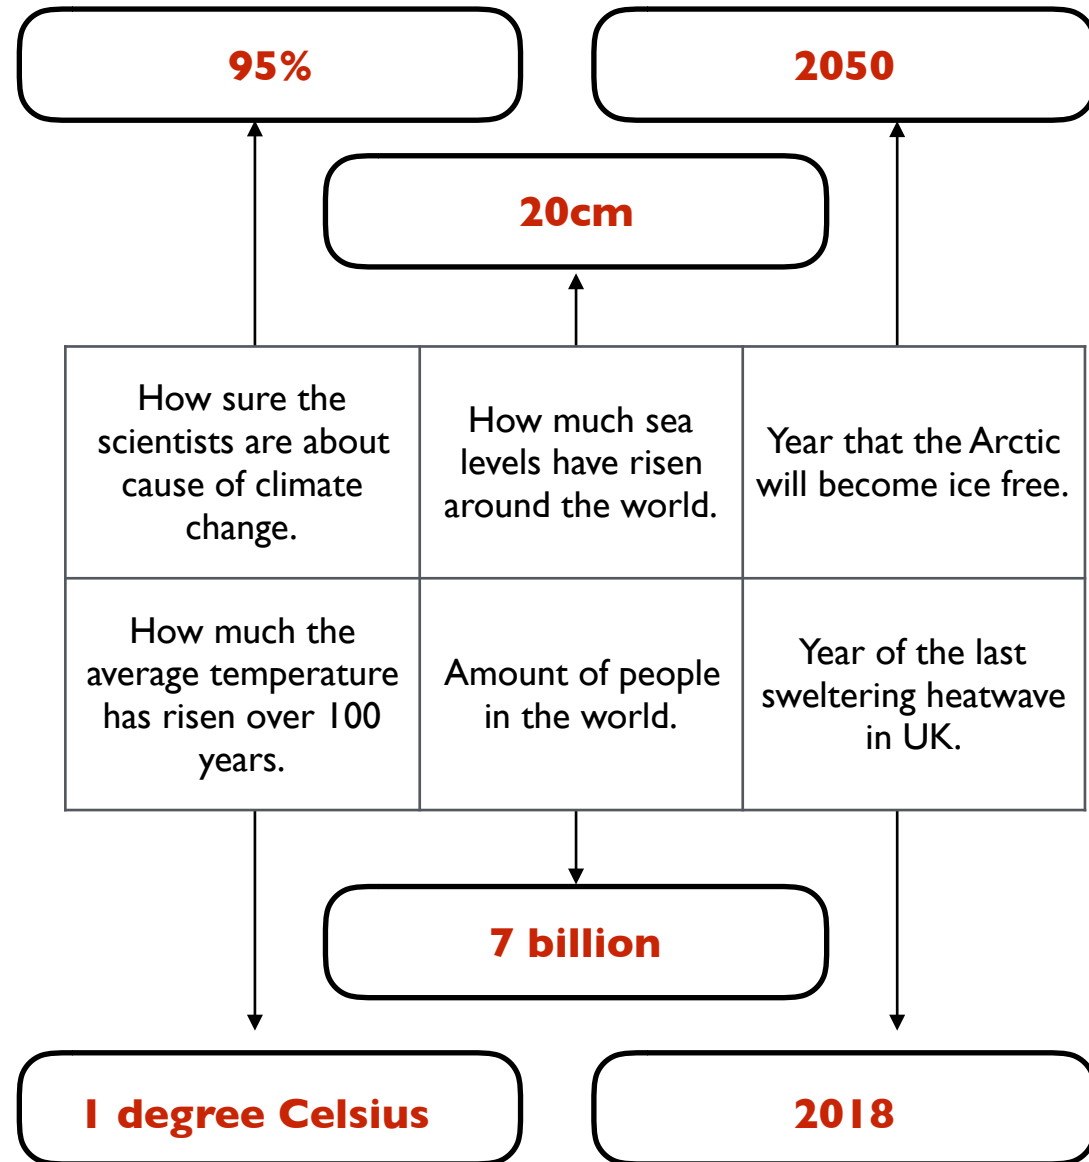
95%

2050

20cm

| How sure the scientists are about cause of climate change. | How much sea levels have risen around the world. | Year that the Arctic will become ice free. |
|---|---|---|
| How much the average temperature has risen over 100 years. | Amount of people in the world. | Year of the last sweltering heatwave in UK. |

7 billion

1 degree Celsius

2018